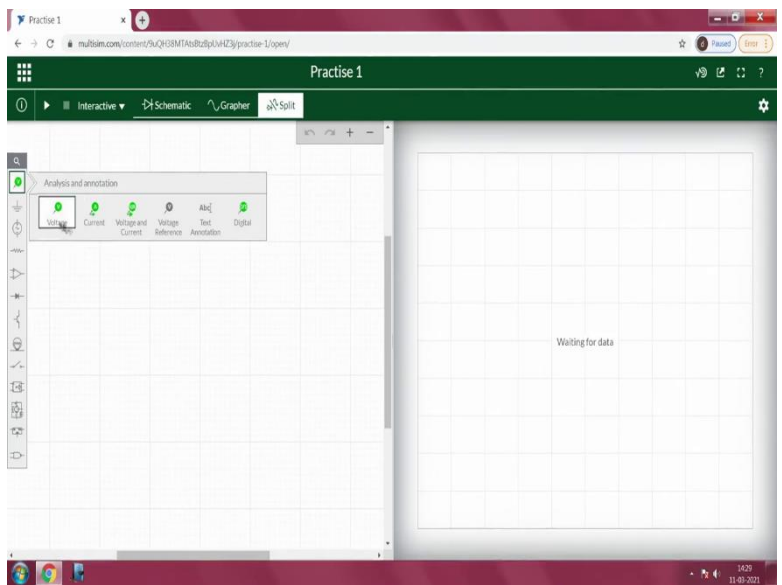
Practise 1

multisim.com/content/9uQH38MTAtsBtzBpUvHZ3j/practise-1/open/

Paused

Error

Practise 1

Interactive ▾

Schematic

Grapher

Split

Analysis and annotation

Voltage

Current

Voltage and Current

Voltage Reference

Abc Text Annotation

Digital

Waiting for data

1429
11-03-2021